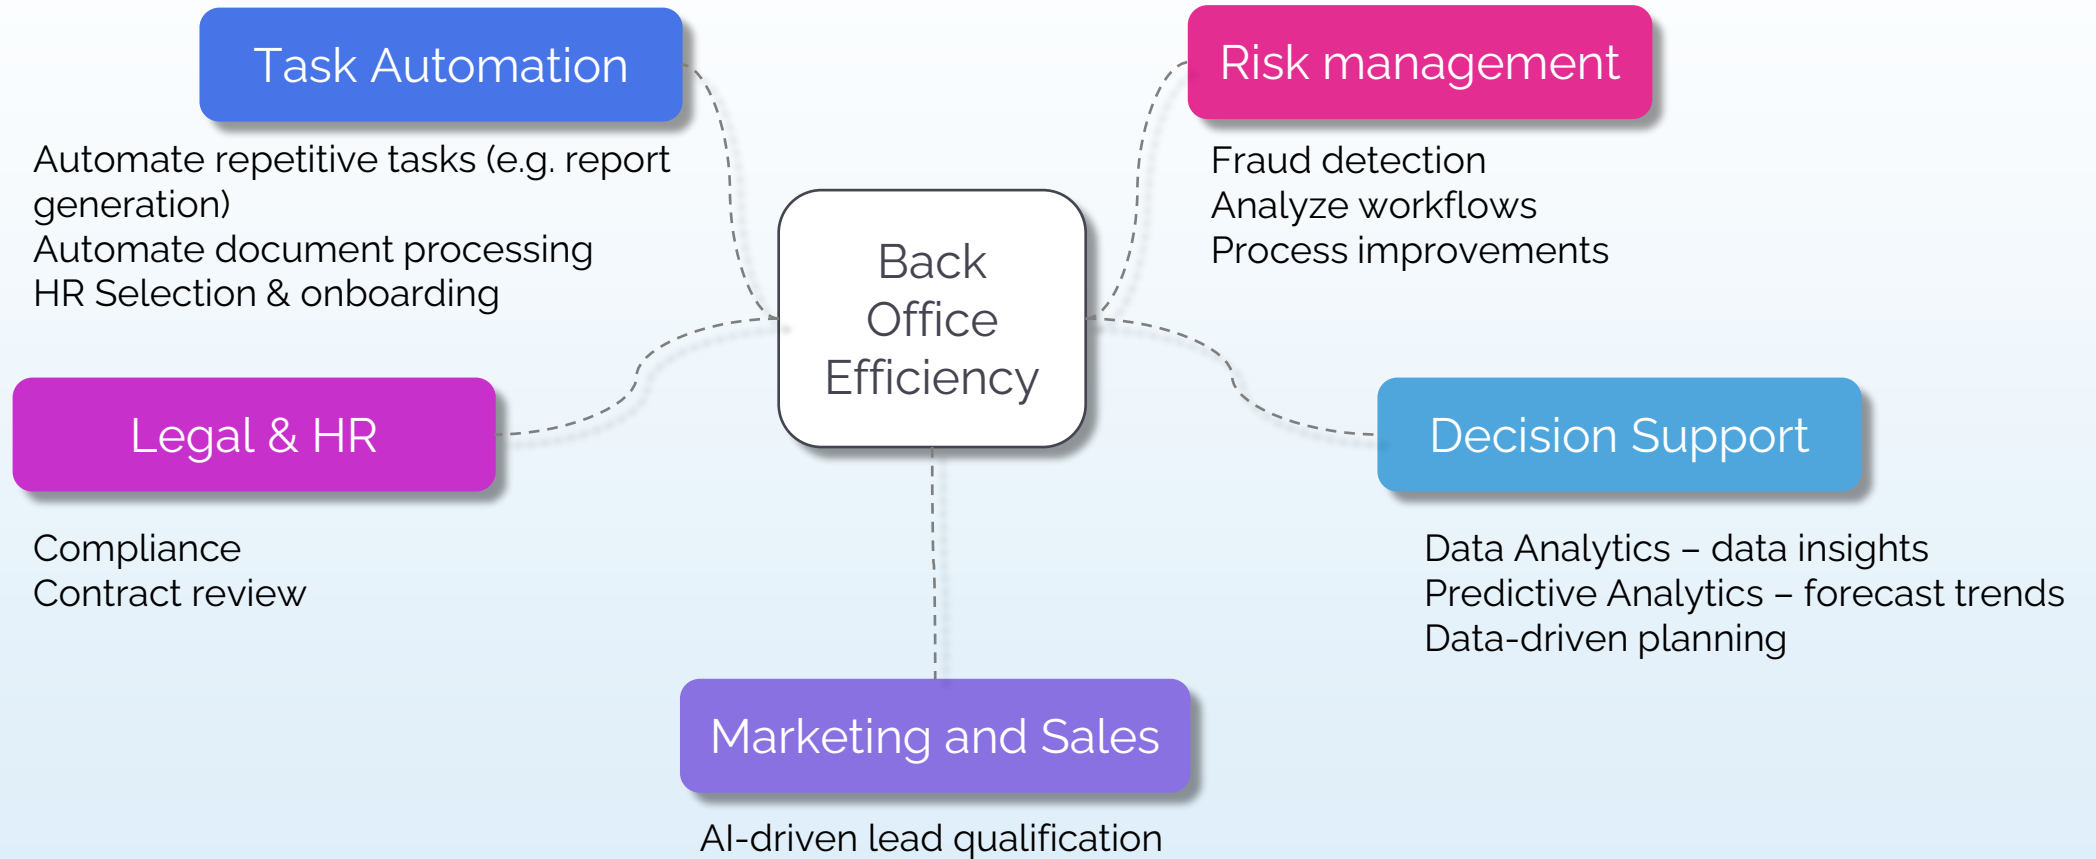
Task Automation

Automate repetitive tasks (e.g. report generation)
Automate document processing
HR Selection & onboarding

Risk management

Fraud detection
Analyze workflows
Process improvements

Back Office Efficiency

Legal & HR

Compliance
Contract review

Decision Support

Data Analytics – data insights
Predictive Analytics – forecast trends
Data-driven planning

Marketing and Sales

AI-driven lead qualification